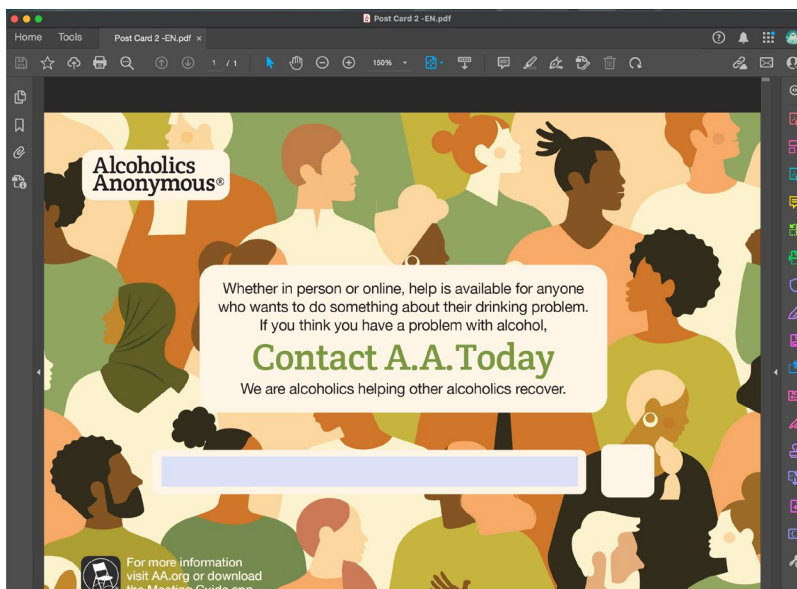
Post Card 2 -EN.pdf

Home Tools Post Card 2 -EN.pdf ×

1 / 1 150%

Alcoholics Anonymous®

Whether in person or online, help is available for anyone who wants to do something about their drinking problem. If you think you have a problem with alcohol,

Contact A.A.Today

We are alcoholics helping other alcoholics recover.

For more information visit AA.org or download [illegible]